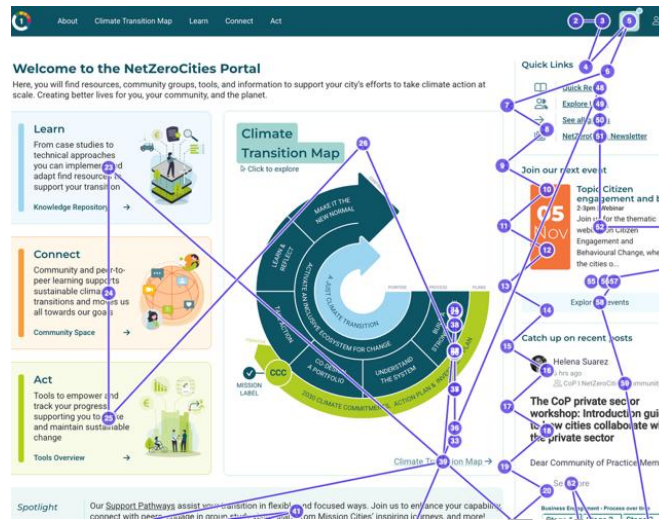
About Climate Transition Map Learn Connect Act

Welcome to the NetZeroCities Portal

Here, you will find resources, community groups, tools, and information to support your city's efforts to take climate action at scale. Creating better lives for you, your community, and the planet.

Learn

From case studies to technical approaches you can implement and adapt find resources to support your transition

Knowledge Repository →

Connect

Community and peer-to-peer learning supports sustainable climate transitions and moves us all towards our goals

Community Space →

Act

Tools to empower and track your progress supporting you to make and maintain sustainable change

Tools Overview →

Climate Transition Map

Click to explore

MAKE IT THE NEW NORMAL

LEARN & REFLECT

ACTIVATE AN INCLUSIVE ECOSYSTEM FOR CHANGE

A JUST CLIMATE TRANSITION

CO-DESIGN A PORTFOLIO

UNDERSTAND THE SYSTEM

IMPLEMENTATION

2030 CLIMATE COMMITMENT · ACTION PLAN & INVESTMENT PLAN

CCC

MISSION LABEL

Climate Transition Map →

Quick Links

Quick Re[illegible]

Explore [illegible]

See all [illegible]

NetZ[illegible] Newsletter

Join our next event

05 Nov

Topic Citizen engagement and b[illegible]

3:30pm · Webinar

Join us for the thematic webinar on Citizen Engagement and Behavioural Change, where the cities o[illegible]

Explore events

Catch up on recent posts

Helena Suarez

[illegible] hrs ago

CoP | NetZeroCities Community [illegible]

The CoP private sector workshop: Introduction guide to how cities collaborate with the private sector

Dear Community of Practice Mem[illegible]

See more

Spotlight

Our Support Pathways assist your transition in flexible and focused ways. Join us to enhance your capability, connect with peers, engage in group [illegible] from Mission Cities' inspiring journeys, and more!

2 3 4 5 6 7 8 9 10 11 12 13 14 15 16 17 18 19 20 21 22 23 24 25 26 27 28 29 30 31 32 33 34 35 36 37 38 39 40 41 42 43 44 45 46 47 48 49 50 51 52 53 54 55 56 57 58 59 60 61 62 63 64 65 66 67 68 69 70 71 72 73 74 75 76 77 78 79 80 81 82 83 84 85 86 87 88 89 90 91 92 93 94 95 96 97 98 99 100 101 102 103 104 105 106 107 108 109 110 111 112 113 114 115 116 117 118 119 120 121 122 123 124 125 126 127 128 129 130 131 132 133 134 135 136 137 138 139 140 141 142 143 144 145 146 147 148 149 150 151 152 153 154 155 156 157 158 159 160 161 162 163 164 165 166 167 168 169 170 171 172 173 174 175 176 177 178 179 180 181 182 183 184 185 186 187 188 189 190 191 192 193 194 195 196 197 198 199 200